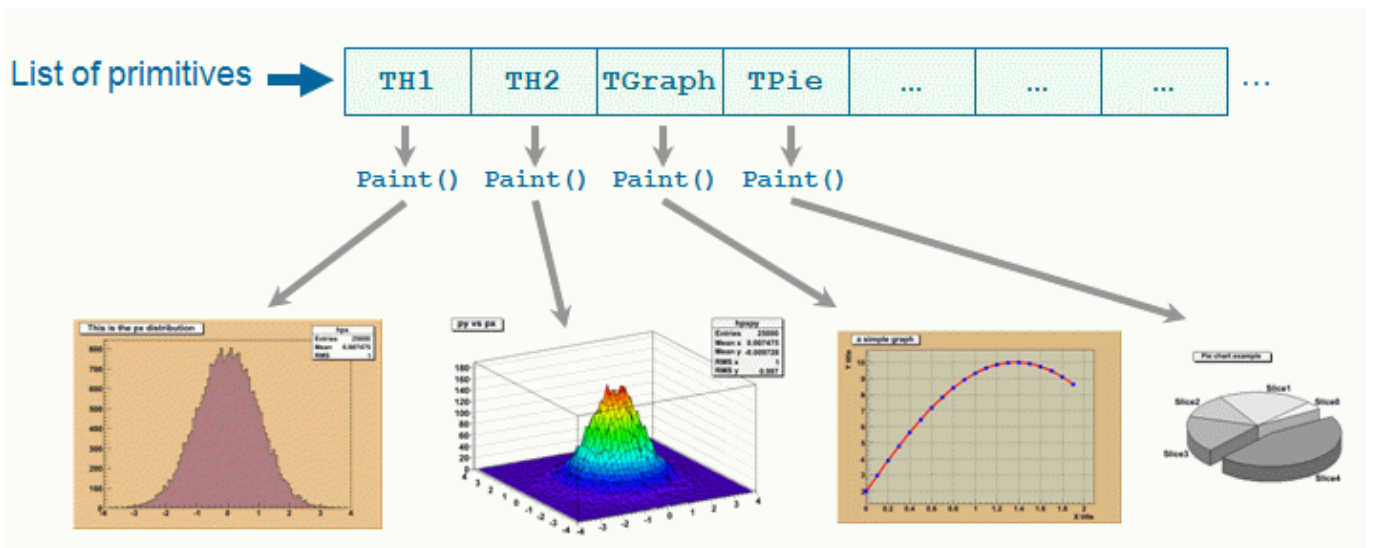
List of primitives

| TH1 | TH2 | TGraph | TPie | ... | ... | ... |
|---|---|---|---|---|---|---|

...

Paint() Paint() Paint() Paint()

This is the px distribution

hpx
Entries 25000
Mean 0.007475
RMS 1

py vs px

hpxpy
Entries 25000
Mean x 0.007475
Mean y -0.009728
RMS x 1
RMS y 0.997

a simple graph

Y title

X title

Pie chart example

Slice1
Slice0
Slice2
Slice3
Slice4